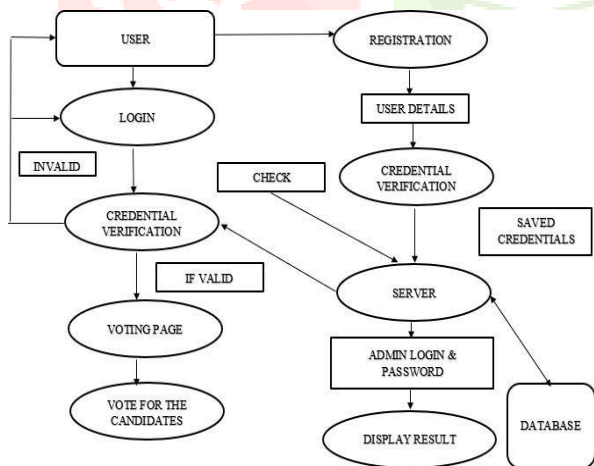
USER

REGISTRATION

LOGIN

USER DETAILS

INVALID

CREDENTIAL VERIFICATION

CHECK

CREDENTIAL VERIFICATION

SAVED CREDENTIALS

IF VALID

SERVER

VOTING PAGE

ADMIN LOGIN & PASSWORD

VOTE FOR THE CANDIDATES

DISPLAY RESULT

DATABASE